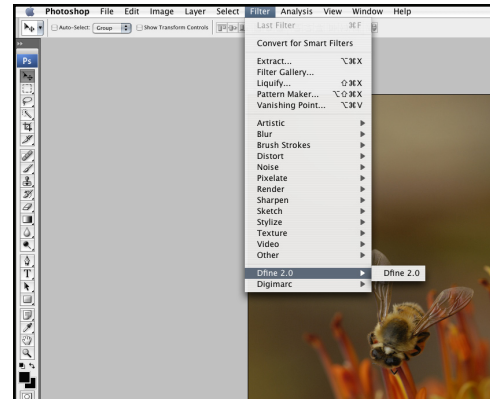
Photoshop File Edit Image Layer Select Filter Analysis View Window Help

Auto-Select: Group Show Transform Controls

Ps

Last Filter ⌘F

Convert for Smart Filters

Extract... ⌥⌘X
Filter Gallery...
Liquify... ⇧⌘X
Pattern Maker... ⌥⇧⌘X
Vanishing Point... ⌥⌘V

Artistic
Blur
Brush Strokes
Distort
Noise
Pixelate
Render
Sharpen
Sketch
Stylize
Texture
Video
Other

Dfine 2.0
Digimarc

Dfine 2.0